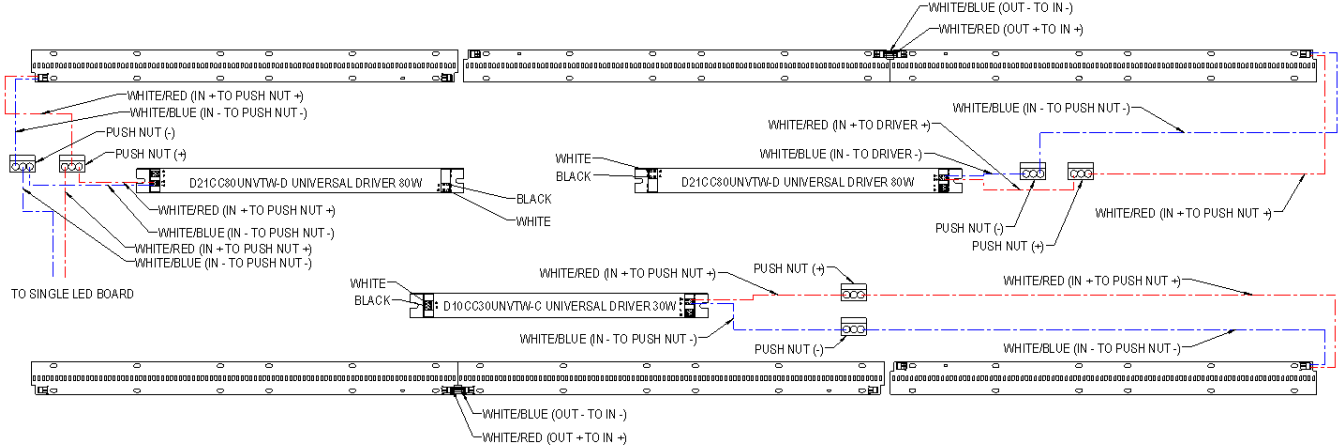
WHITE/BLUE (OUT - TO IN -)
WHITE/RED (OUT + TO IN +)

WHITE/RED (IN + TO PUSH NUT +)
WHITE/BLUE (IN - TO PUSH NUT -)
PUSH NUT (-)
PUSH NUT (+)
D21CC80UNVTW-D UNIVERSAL DRIVER 80W
BLACK
WHITE
WHITE/RED (IN + TO PUSH NUT +)
WHITE/BLUE (IN - TO PUSH NUT -)
WHITE/RED (IN + TO PUSH NUT +)
WHITE/BLUE (IN - TO PUSH NUT -)
TO SINGLE LED BOARD

WHITE/BLUE (IN - TO PUSH NUT -)
WHITE/RED (IN + TO DRIVER +)
WHITE
BLACK
WHITE/BLUE (IN - TO DRIVER -)
D21CC80UNVTW-D UNIVERSAL DRIVER 80W
WHITE/RED (IN + TO PUSH NUT +)
PUSH NUT (-)
PUSH NUT (+)

WHITE/RED (IN + TO PUSH NUT +)
PUSH NUT (+)
WHITE/RED (IN + TO PUSH NUT +)
WHITE
BLACK
D10CC30UNVTW-C UNIVERSAL DRIVER 30W
WHITE/BLUE (IN - TO PUSH NUT -)
PUSH NUT (-)
WHITE/BLUE (IN - TO PUSH NUT -)

WHITE/BLUE (OUT - TO IN -)
WHITE/RED (OUT + TO IN +)